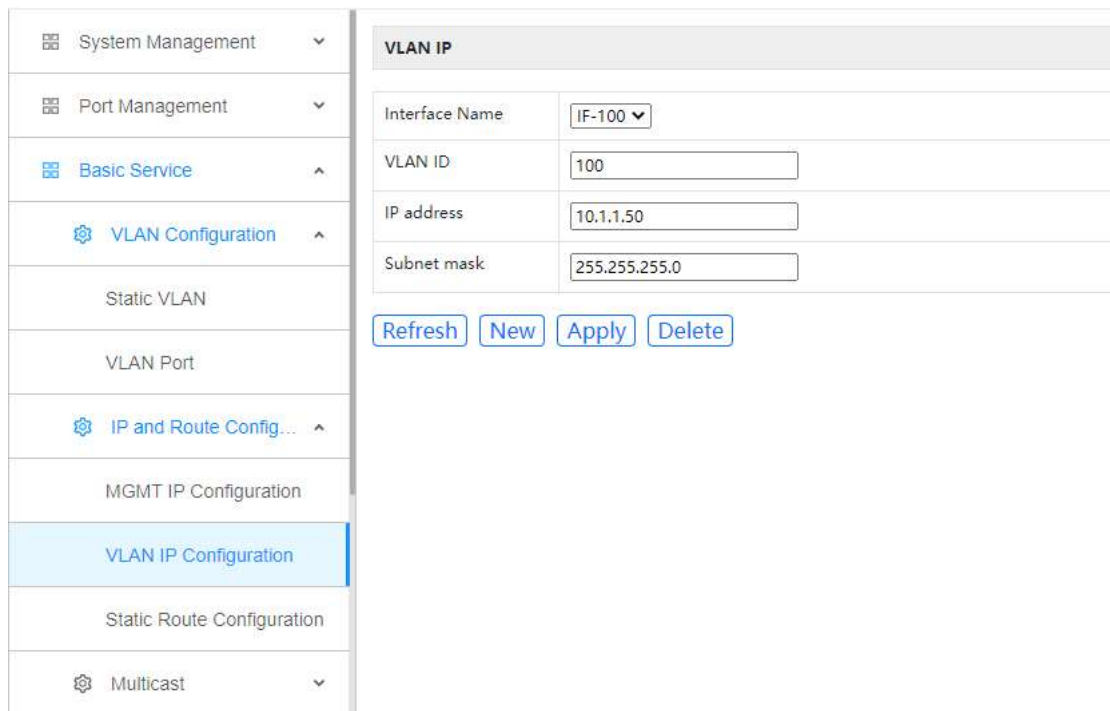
System Management

Port Management

Basic Service

VLAN Configuration

Static VLAN

VLAN Port

IP and Route Config...

MGMT IP Configuration

VLAN IP Configuration

Static Route Configuration

Multicast

VLAN IP

| Interface Name | IF-100 |
|---|---|
| VLAN ID | 100 |
| IP address | 10.1.1.50 |
| Subnet mask | 255.255.255.0 |

Refresh New Apply Delete